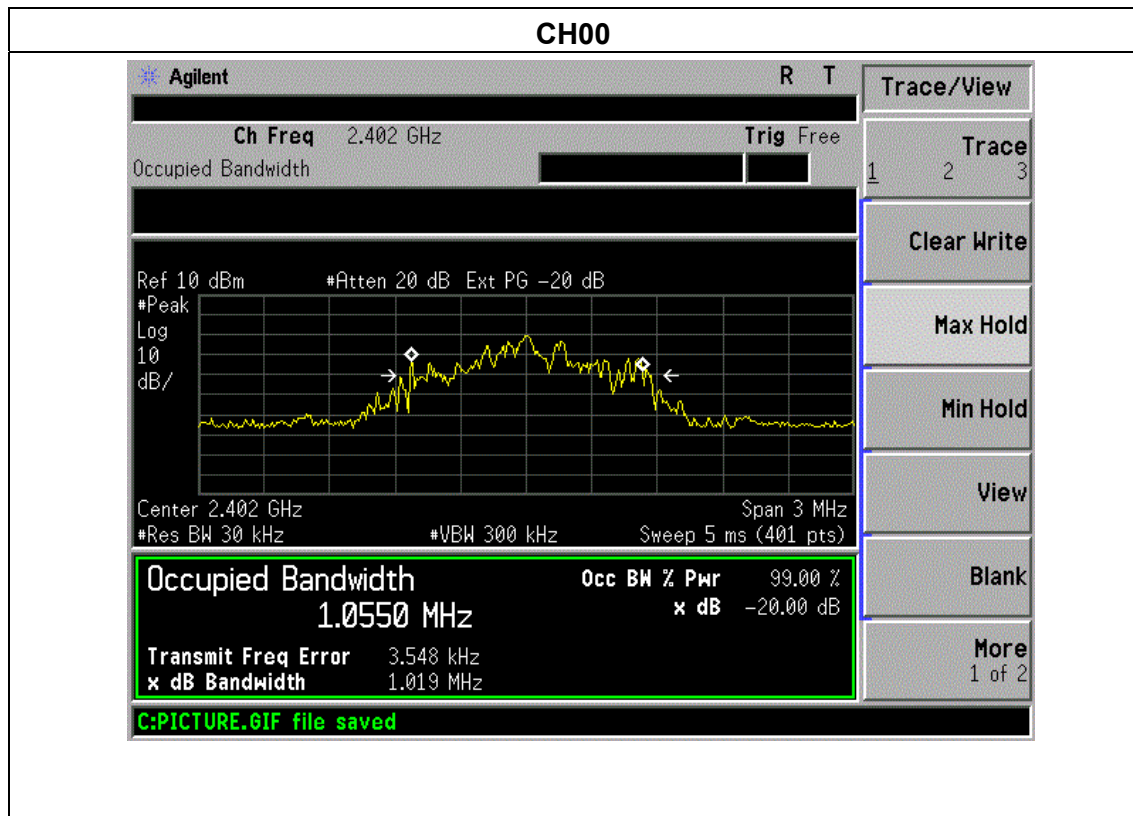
CH00

Agilent R T

Ch Freq 2.402 GHz Trig Free

Occupied Bandwidth

Ref 10 dBm #Atten 20 dB Ext PG −20 dB

#Peak
Log
10
dB/

Center 2.402 GHz Span 3 MHz
#Res BW 30 kHz #VBW 300 kHz Sweep 5 ms (401 pts)

Occupied Bandwidth
1.0550 MHz

Occ BW % Pwr 99.00 %
x dB −20.00 dB

Transmit Freq Error 3.548 kHz
x dB Bandwidth 1.019 MHz

C:PICTURE.GIF file saved

Trace/View

Trace
1 2 3

Clear Write

Max Hold

Min Hold

View

Blank

More
1 of 2